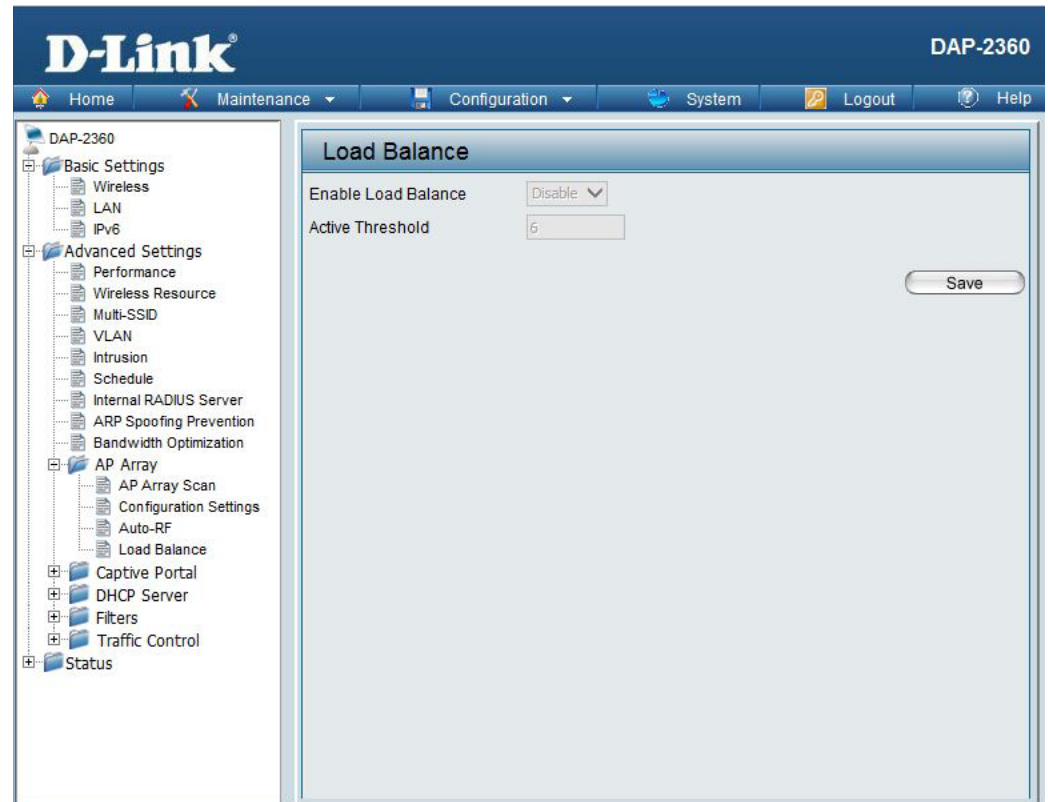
D-Link®

DAP-2360

Home
Maintenance
Configuration
System
Logout
Help

DAP-2360
Basic Settings
Wireless
LAN
IPv6
Advanced Settings
Performance
Wireless Resource
Multi-SSID
VLAN
Intrusion
Schedule
Internal RADIUS Server
ARP Spoofing Prevention
Bandwidth Optimization
AP Array
AP Array Scan
Configuration Settings
Auto-RF
Load Balance
Captive Portal
DHCP Server
Filters
Traffic Control
Status

Load Balance

Enable Load Balance
Disable
Active Threshold
6

Save